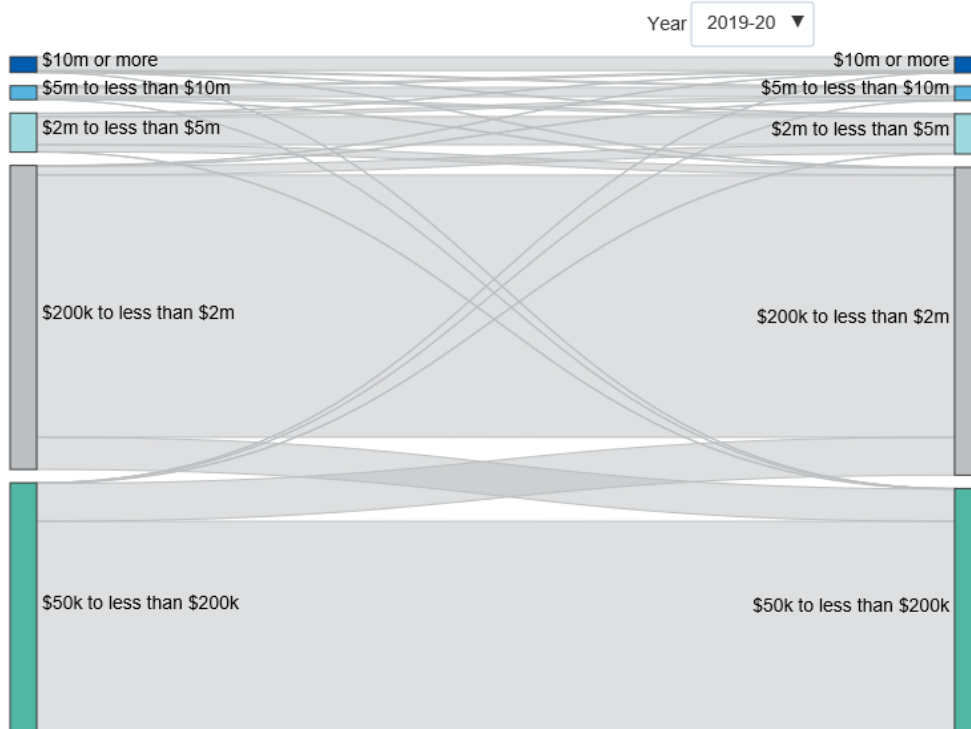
Year 2019-20 ▼

$10m or more
$5m to less than $10m
$2m to less than $5m
$200k to less than $2m
$50k to less than $200k

$10m or more
$5m to less than $10m
$2m to less than $5m
$200k to less than $2m
$50k to less than $200k